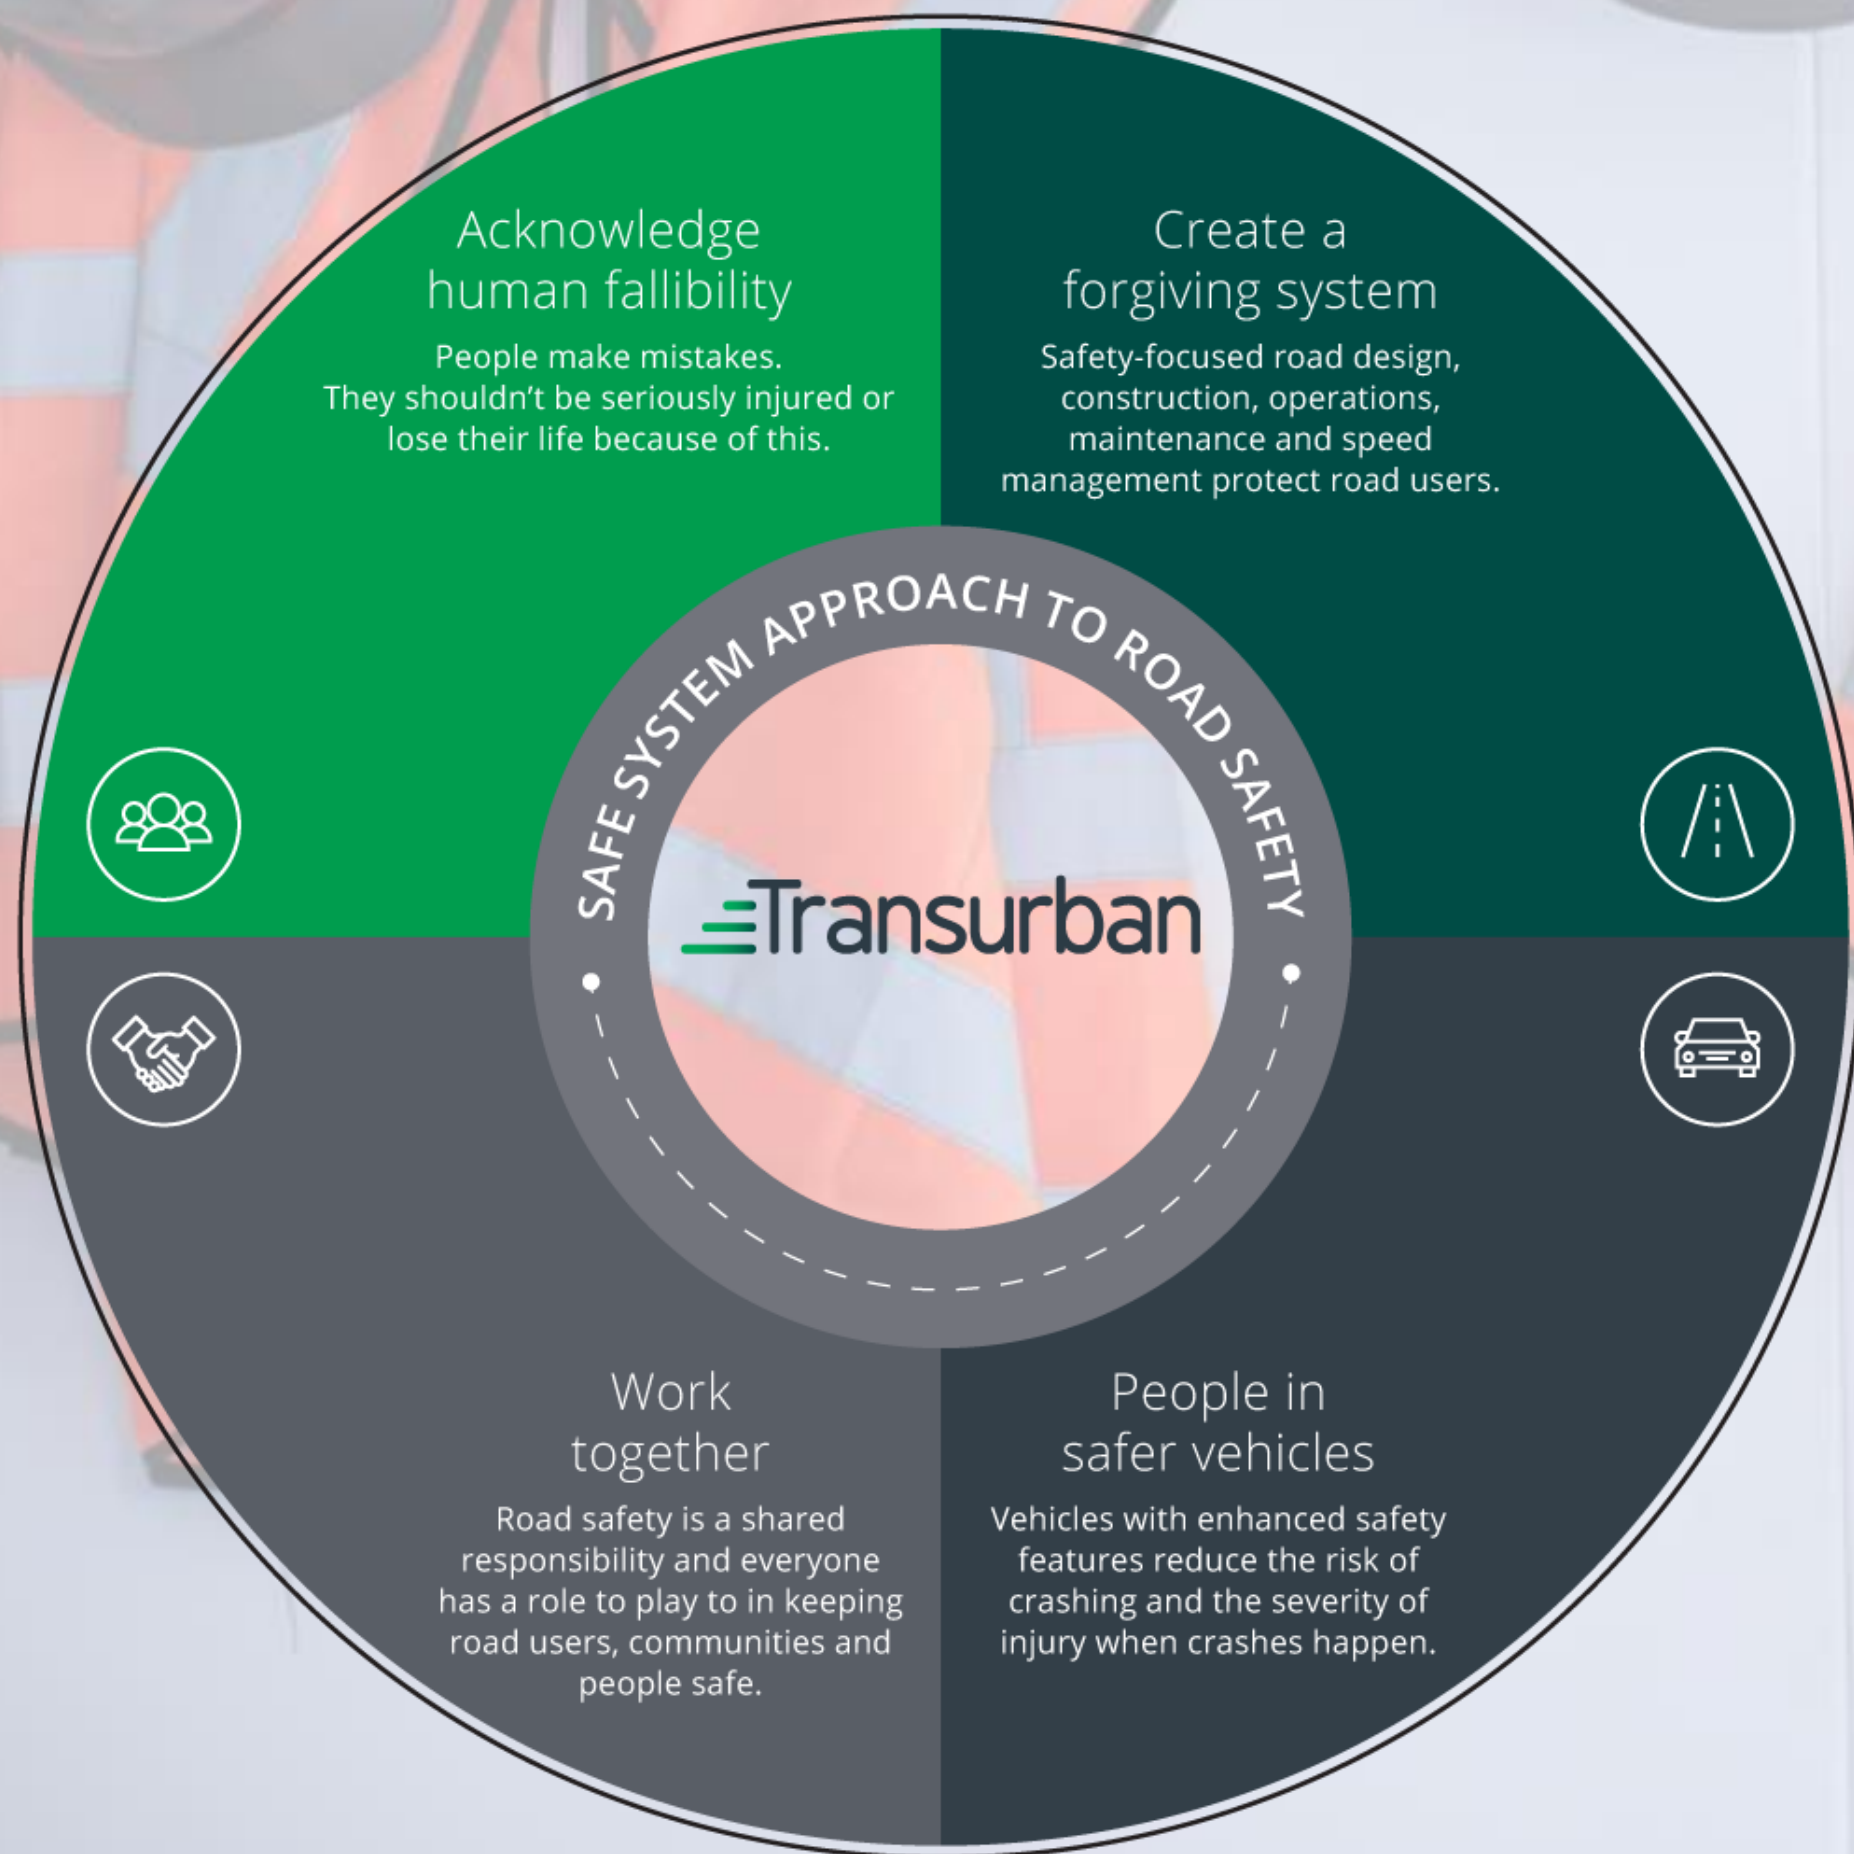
Acknowledge human fallibility

People make mistakes. They shouldn't be seriously injured or lose their life because of this.

Create a forgiving system

Safety-focused road design, construction, operations, maintenance and speed management protect road users.

SAFE SYSTEM APPROACH TO ROAD SAFETY

Transurban

Work together

Road safety is a shared responsibility and everyone has a role to play to in keeping road users, communities and people safe.

People in safer vehicles

Vehicles with enhanced safety features reduce the risk of crashing and the severity of injury when crashes happen.